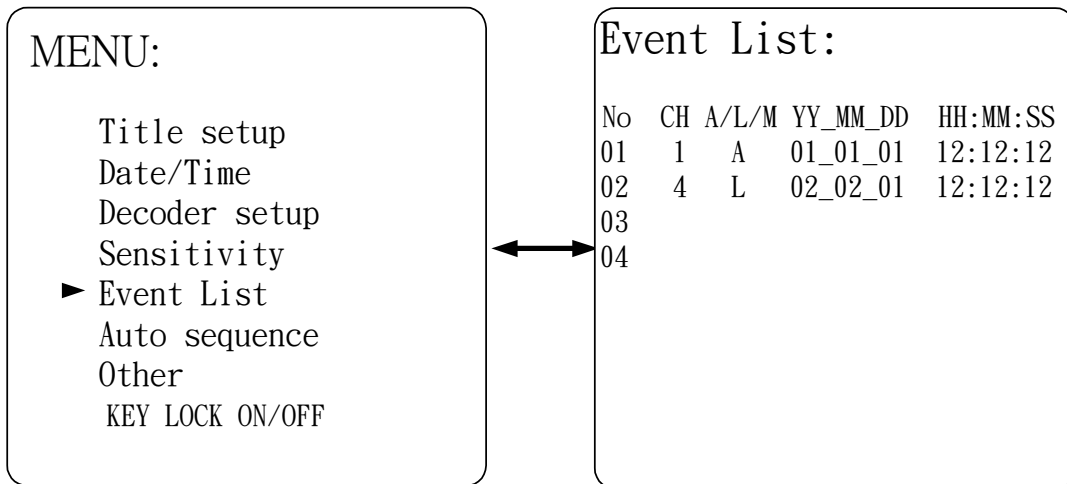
MENU:

Title setup
Date/Time
Decoder setup
Sensitivity
► Event List
Auto sequence
Other
KEY LOCK ON/OFF

Event List:

| No | CH | A/L/M | YY_MM_DD | HH:MM:SS |
|---|---|---|---|---|
| 01 | 1 | A | 01_01_01 | 12:12:12 |
| 02 | 4 | L | 02_02_01 | 12:12:12 |
| 03 | | | | |
| 04 | | | | |